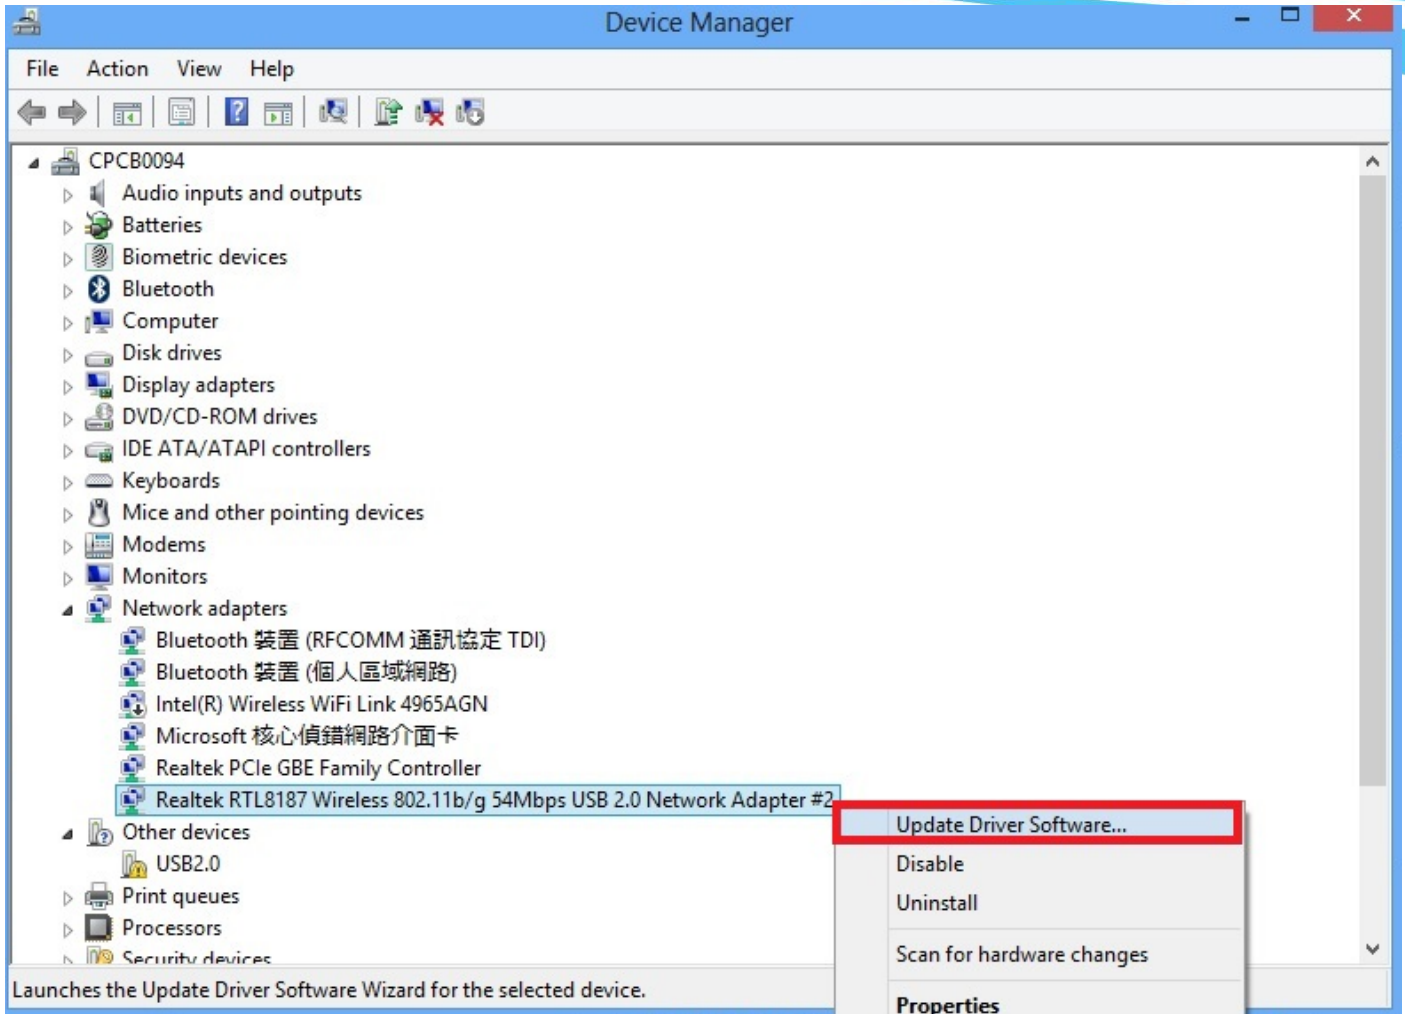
Device Manager

File Action View Help

CPCB0094
Audio inputs and outputs
Batteries
Biometric devices
Bluetooth
Computer
Disk drives
Display adapters
DVD/CD-ROM drives
IDE ATA/ATAPI controllers
Keyboards
Mice and other pointing devices
Modems
Monitors
Network adapters
Bluetooth 裝置 (RFCOMM 通訊協定 TDI)
Bluetooth 裝置 (個人區域網路)
Intel(R) Wireless WiFi Link 4965AGN
Microsoft 核心偵錯網路介面卡
Realtek PCIe GBE Family Controller
Realtek RTL8187 Wireless 802.11b/g 54Mbps USB 2.0 Network Adapter #2
Other devices
USB2.0
Print queues
Processors
Security devices

Update Driver Software...
Disable
Uninstall
Scan for hardware changes
Properties

Launches the Update Driver Software Wizard for the selected device.